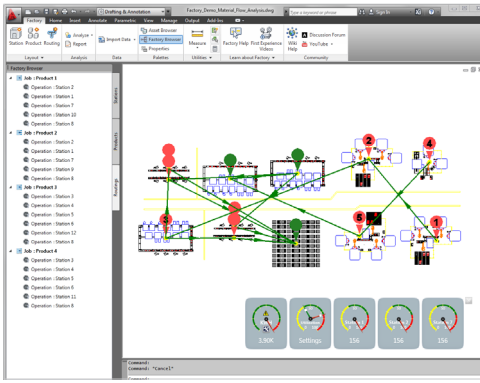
Drafting & Annotation
Factory_Demo_Material_Flow_Analysis.dwg
Type a keyword or phrase
Sign In

Factory Home Insert Annotate Parametric View Manage Output Add-Ins

Station Product Routing
Layout
Analyze Report
Analysis
Import Data
Data
Asset Browser
Factory Browser
Properties
Palettes
Measure
Utilities
Factory Help First Experience Videos
Learn about Factory
Wiki Help
Discussion Forum
YouTube
Community

Factory Browser
Job : Product 1
Operation : Station 2
Operation : Station 1
Operation : Station 7
Operation : Station 10
Operation : Station 8
Job : Product 2
Operation : Station 2
Operation : Station 1
Operation : Station 7
Operation : Station 9
Operation : Station 8
Job : Product 3
Operation : Station 3
Operation : Station 4
Operation : Station 5
Operation : Station 6
Operation : Station 12
Operation : Station 8
Job : Product 4
Operation : Station 3
Operation : Station 4
Operation : Station 5
Operation : Station 6
Operation : Station 11
Operation : Station 8

Stations
Products
Routings

2
4
5
3
1

3.90K
Settings
156
156
156

Command:
Command: *Cancel*